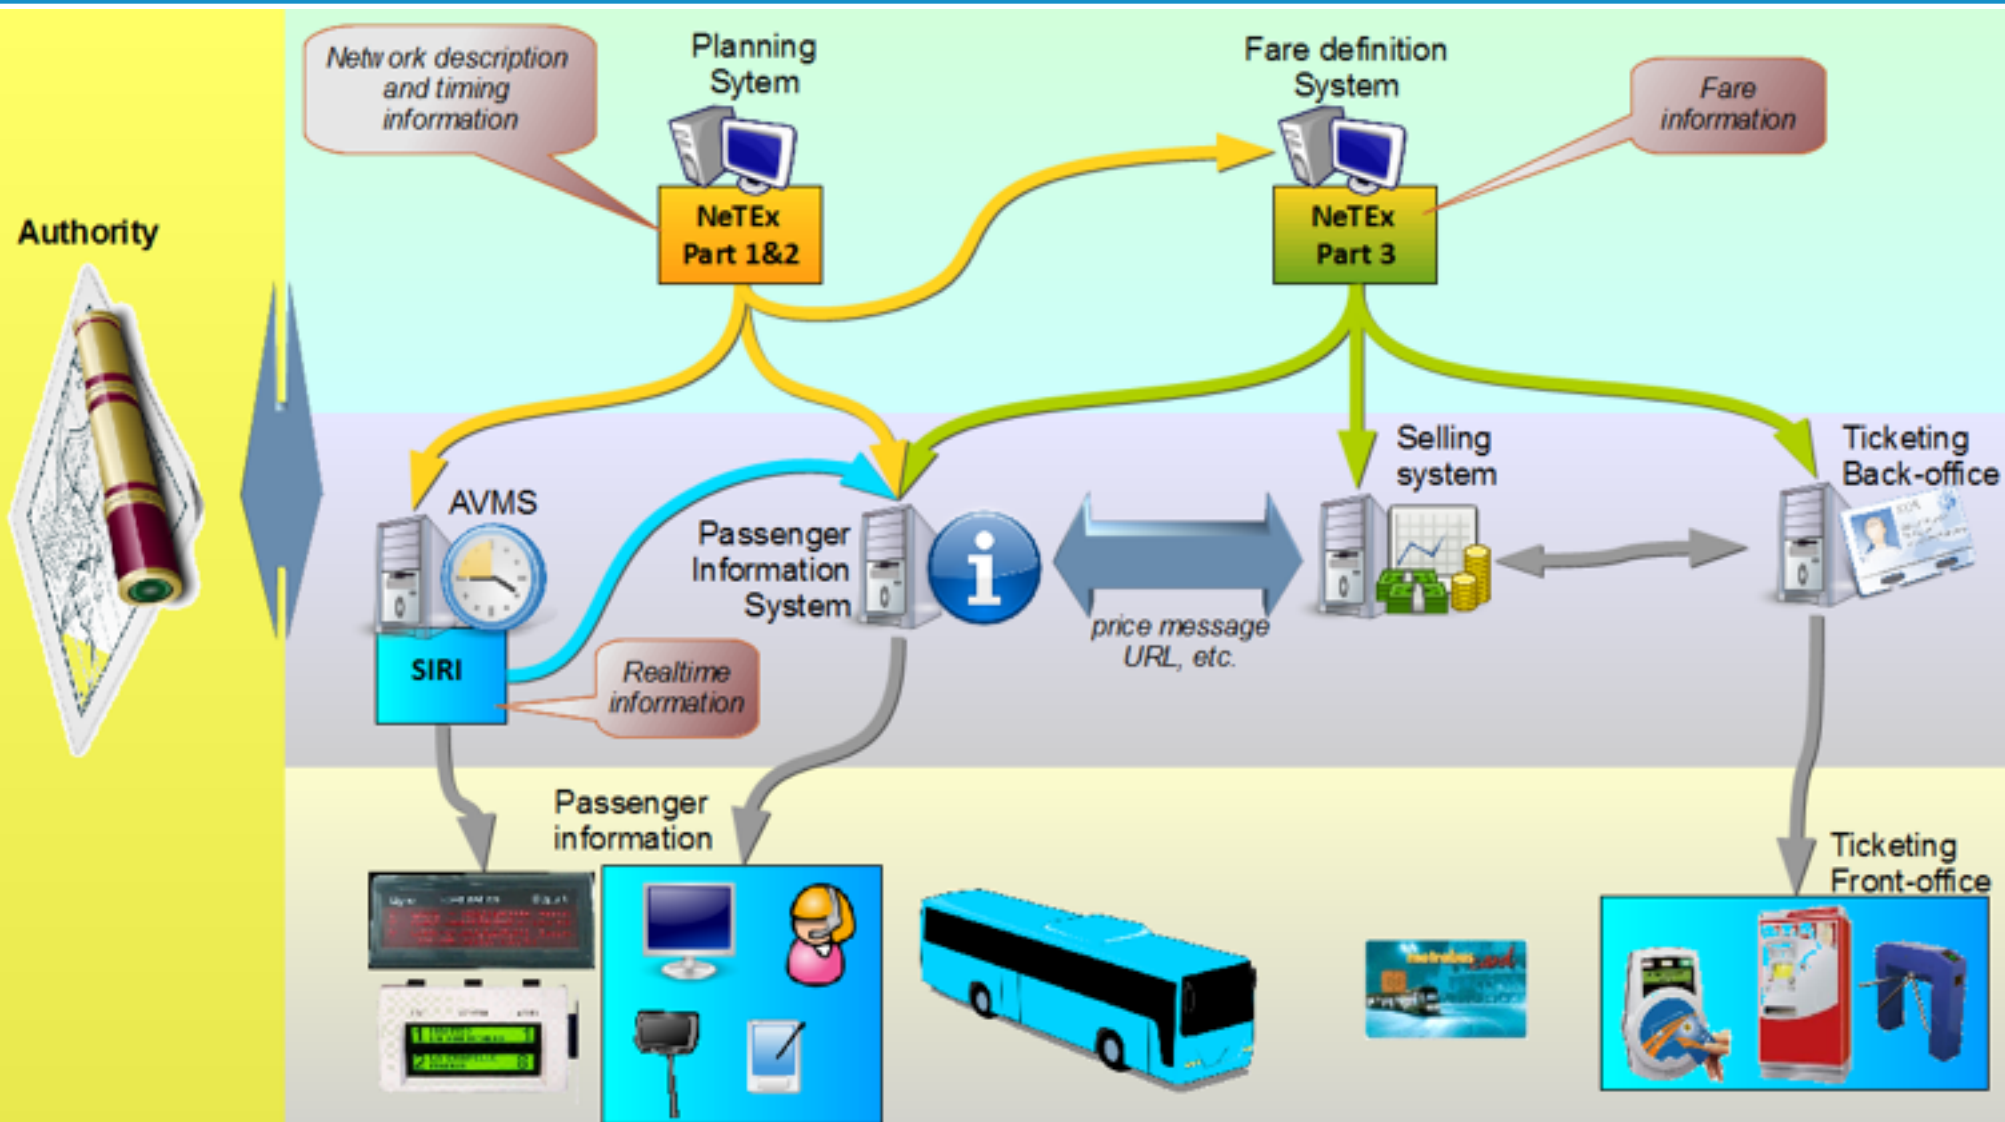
Authority

Network description and timing information

Planning Sytem

NeTEx Part 1&2

Fare definition System

Fare information

NeTEx Part 3

AVMS

SIRI

Realtime information

Passenger Information System

price message URL, etc.

Selling system

Ticketing Back-office

Passenger information

Ticketing Front-office